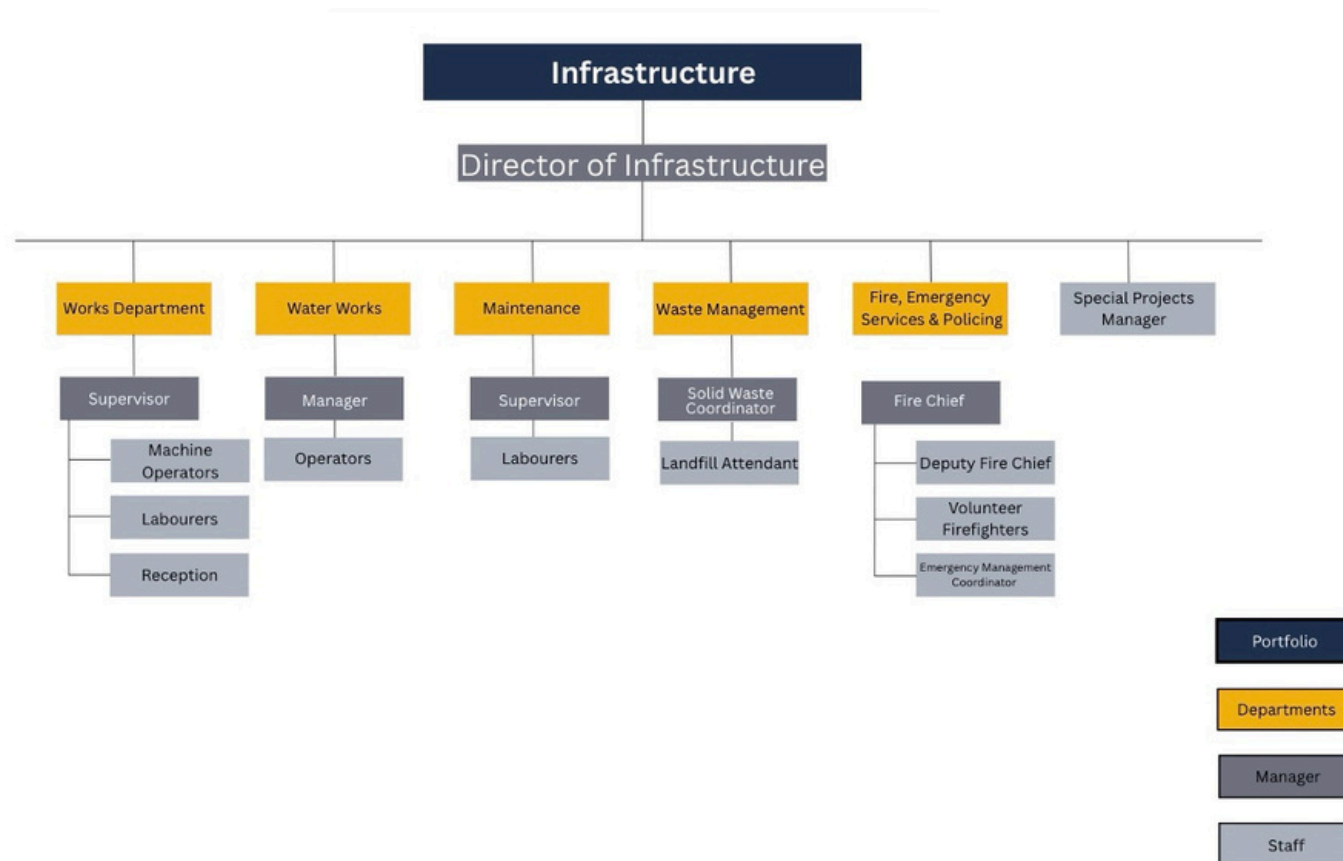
Infrastructure

Director of Infrastructure

Works Department

Supervisor

Machine Operators

Labourers

Reception

Water Works

Manager

Operators

Maintenance

Supervisor

Labourers

Waste Management

Solid Waste Coordinator

Landfill Attendant

Fire, Emergency Services & Policing

Fire Chief

Deputy Fire Chief

Volunteer Firefighters

Emergency Management Coordinator

Special Projects Manager

Portfolio

Departments

Manager

Staff